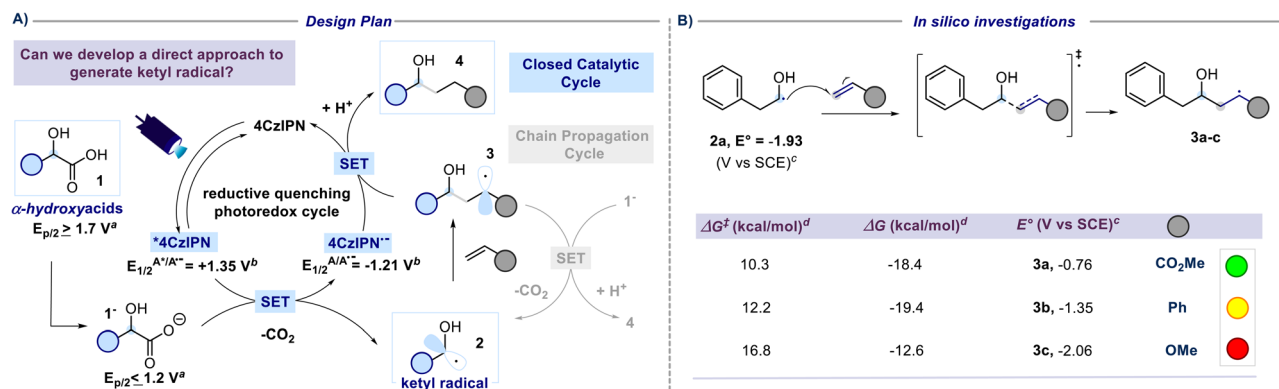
A) Design Plan

Can we develop a direct approach to generate ketyl radical?

OH 4

Closed Catalytic Cycle

+ H$^+$

4CzIPN

Chain Propagation Cycle

SET

OH 3

OH OH 1

reductive quenching photoredox cycle

$1^-$

α-hydroxyacids
$E_{p/2} \geq 1.7$ V$^a$

*4CzIPN
$E_{1/2}^{A^*/A^{\bullet-}} = +1.35$ V$^b$

4CzIPN$^{\bullet-}$
$E_{1/2}^{A/A^{\bullet-}} = -1.21$ V$^b$

SET

-CO$_2$

+ H$^+$

4

$1^-$ OH

SET

-CO$_2$

OH 2

ketyl radical

$E_{p/2} \leq 1.2$ V$^a$

B) In silico investigations

OH

OH

‡

OH

2a, E° = -1.93
(V vs SCE)$^c$

3a-c

| $\Delta G^{\ddagger}$ (kcal/mol)$^d$ | $\Delta G$ (kcal/mol)$^d$ | $E°$ (V vs SCE)$^c$ | |
|---|---|---|---|
| 10.3 | -18.4 | 3a, -0.76 | CO$_2$Me |
| 12.2 | -19.4 | 3b, -1.35 | Ph |
| 16.8 | -12.6 | 3c, -2.06 | OMe |